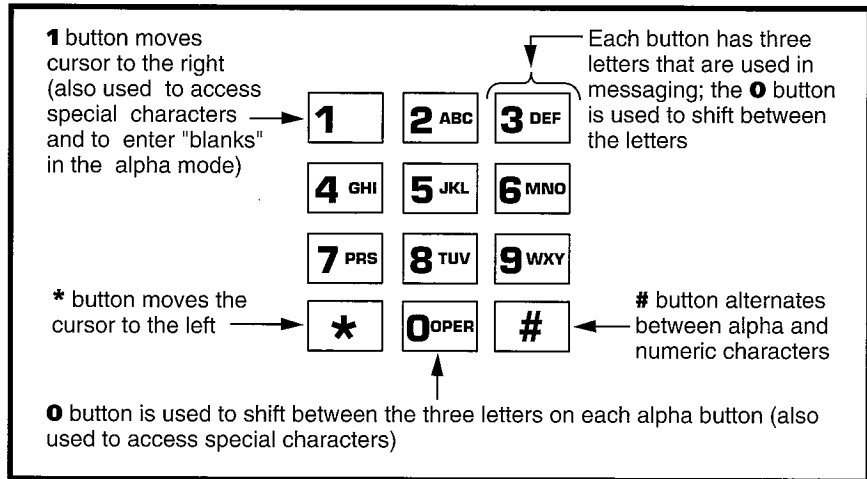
**1** button moves cursor to the right (also used to access special characters and to enter "blanks" in the alpha mode)

Each button has three letters that are used in messaging; the **0** button is used to shift between the letters

1 | 2 ABC | 3 DEF
4 GHI | 5 JKL | 6 MNO
7 PRS | 8 TUV | 9 WXY
* | 0 OPER | #

\* button moves the cursor to the left

# button alternates between alpha and numeric characters

**0** button is used to shift between the three letters on each alpha button (also used to access special characters)